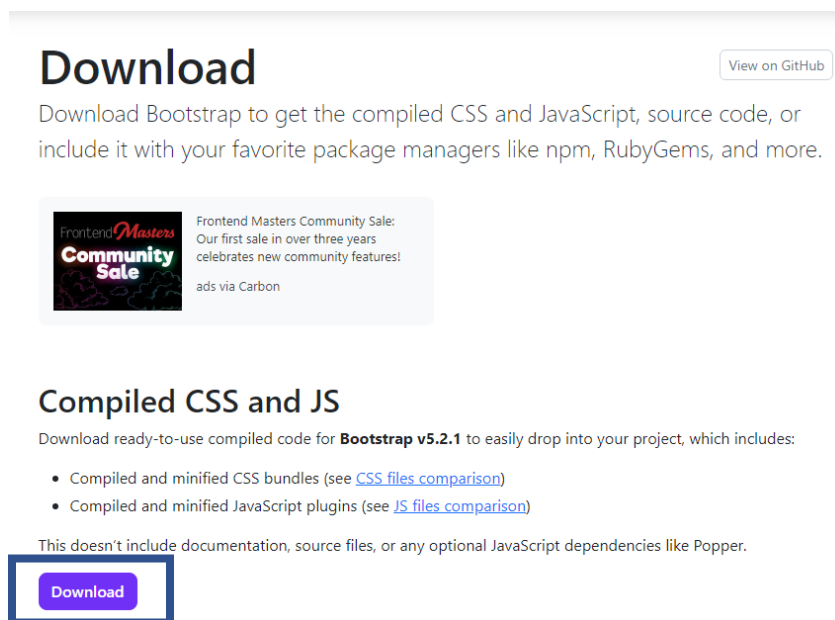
# Download

View on GitHub

Download Bootstrap to get the compiled CSS and JavaScript, source code, or include it with your favorite package managers like npm, RubyGems, and more.

Frontend Masters Community Sale

Frontend Masters Community Sale: Our first sale in over three years celebrates new community features!

ads via Carbon

## Compiled CSS and JS

Download ready-to-use compiled code for **Bootstrap v5.2.1** to easily drop into your project, which includes:

- Compiled and minified CSS bundles (see CSS files comparison)
- Compiled and minified JavaScript plugins (see JS files comparison)

This doesn't include documentation, source files, or any optional JavaScript dependencies like Popper.

Download